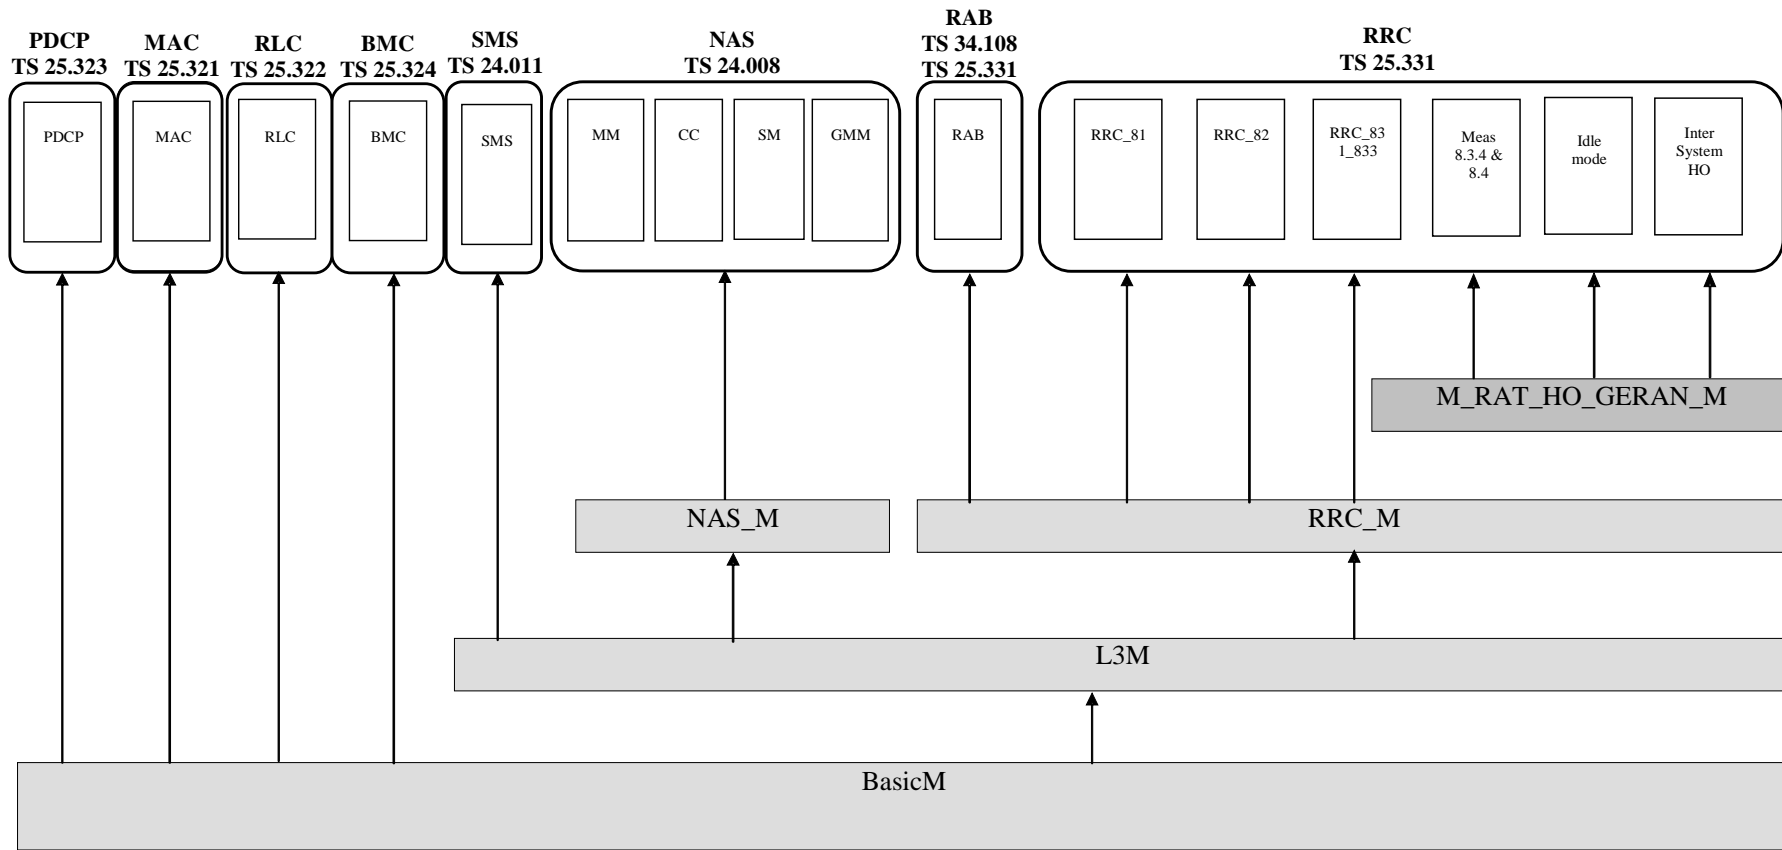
PDCP
TS 25.323

MAC
TS 25.321

RLC
TS 25.322

BMC
TS 25.324

SMS
TS 24.011

NAS
TS 24.008

RAB
TS 34.108
TS 25.331

RRC
TS 25.331

PDCP

MAC

RLC

BMC

SMS

MM

CC

SM

GMM

RAB

RRC_81

RRC_82

RRC_83 1_833

Meas 8.3.4 & 8.4

Idle mode

Inter System HO

M_RAT_HO_GERAN_M

NAS_M

RRC_M

L3M

BasicM